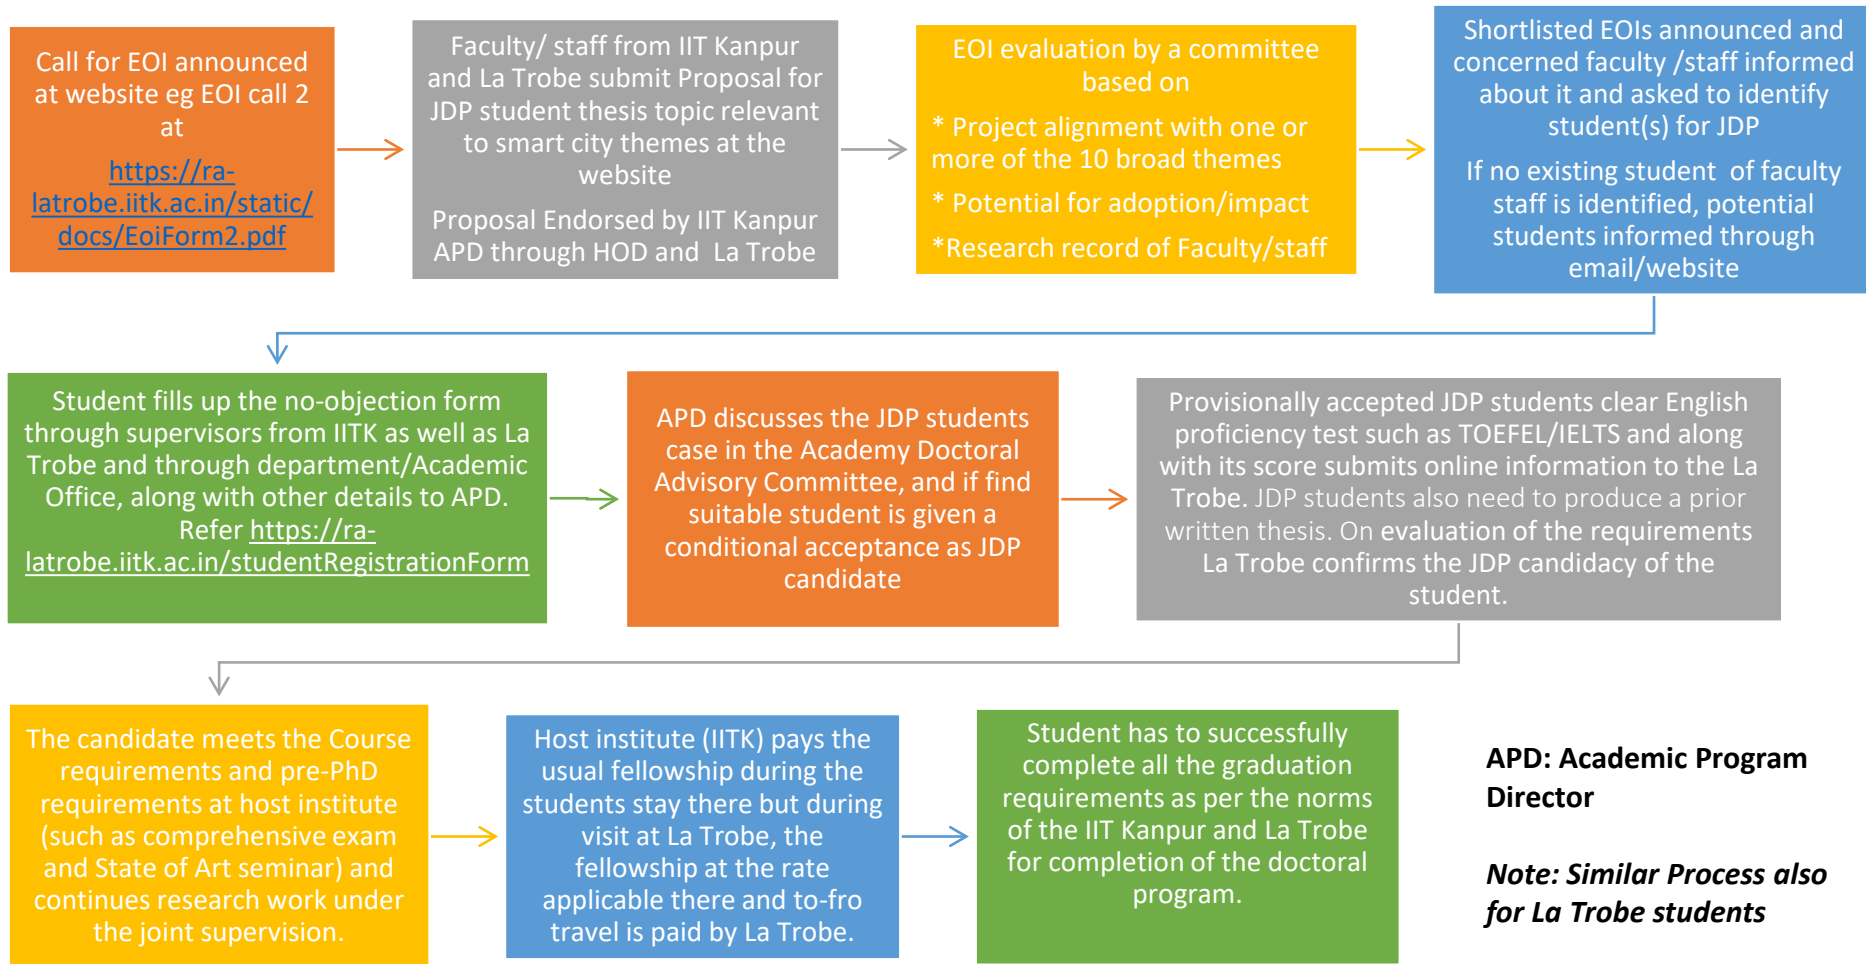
Call for EOI announced at website eg EOI call 2 at https://ra-latrobe.iitk.ac.in/static/docs/EoiForm2.pdf

Faculty/ staff from IIT Kanpur and La Trobe submit Proposal for JDP student thesis topic relevant to smart city themes at the website

Proposal Endorsed by IIT Kanpur APD through HOD and La Trobe

EOI evaluation by a committee based on

* Project alignment with one or more of the 10 broad themes

* Potential for adoption/impact

*Research record of Faculty/staff

Shortlisted EOIs announced and concerned faculty /staff informed about it and asked to identify student(s) for JDP

If no existing student of faculty staff is identified, potential students informed through email/website

Student fills up the no-objection form through supervisors from IITK as well as La Trobe and through department/Academic Office, along with other details to APD. Refer https://ra-latrobe.iitk.ac.in/studentRegistrationForm

APD discusses the JDP students case in the Academy Doctoral Advisory Committee, and if find suitable student is given a conditional acceptance as JDP candidate

Provisionally accepted JDP students clear English proficiency test such as TOEFL/IELTS and along with its score submits online information to the La Trobe. JDP students also need to produce a prior written thesis. On evaluation of the requirements La Trobe confirms the JDP candidacy of the student.

The candidate meets the Course requirements and pre-PhD requirements at host institute (such as comprehensive exam and State of Art seminar) and continues research work under the joint supervision.

Host institute (IITK) pays the usual fellowship during the students stay there but during visit at La Trobe, the fellowship at the rate applicable there and to-fro travel is paid by La Trobe.

Student has to successfully complete all the graduation requirements as per the norms of the IIT Kanpur and La Trobe for completion of the doctoral program.

APD: Academic Program Director

Note: Similar Process also for La Trobe students